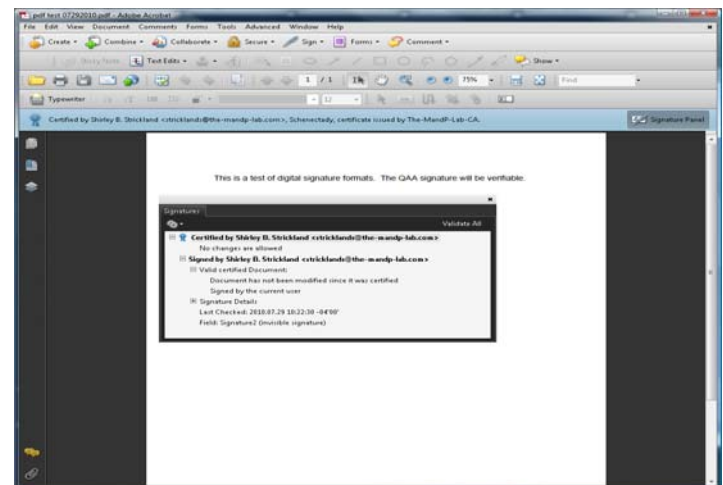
pdf test 07292010.pdf - Adobe Acrobat

File Edit View Document Comments Forms Tools Advanced Window Help

Create • Combine • Collaborate • Secure • Sign • Forms • Comment •

Story Note Text Edits • Show •

1 / 1 75% • Find

Typewriter 12

Certified by Shirley B. Strickland <stricklands@the-mandp-lab.com>, Schenectady, certificate issued by The-MandP-Lab-CA.

Signature Panel

This is a test of digital signature formats. The QAA signature will be verifiable.

Signatures

Validate All

Certified by Shirley B. Strickland <stricklands@the-mandp-lab.com>

No changes are allowed

Signed by Shirley B. Strickland <stricklands@the-mandp-lab.com>

Valid certified Document:

Document has not been modified since it was certified

Signed by the current user

Signature Details

Last Checked: 2010.07.29 10:22:38 -04'00'

Field: Signature2 (invisible signature)